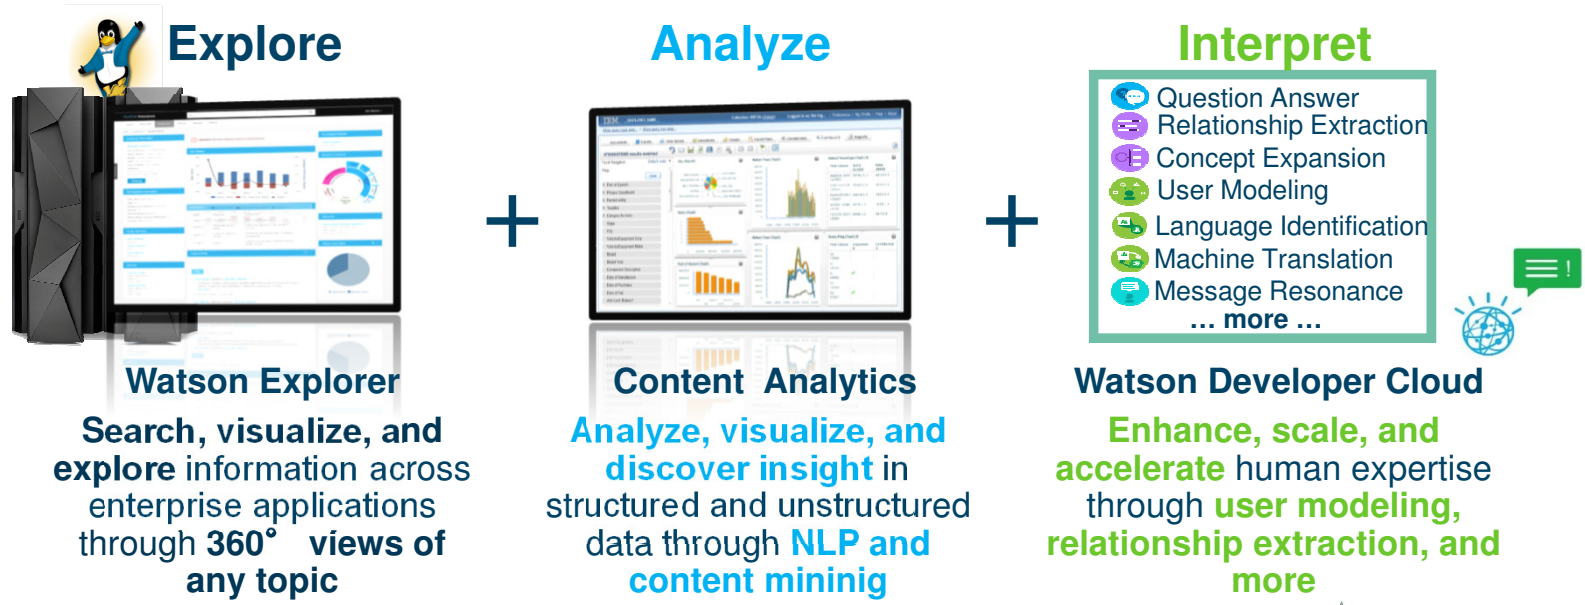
Explore

Watson Explorer

Search, visualize, and explore information across enterprise applications through 360° views of any topic

+

Analyze

Content Analytics

Analyze, visualize, and discover insight in structured and unstructured data through NLP and content mininig

+

Interpret

Question Answer
Relationship Extraction
Concept Expansion
User Modeling
Language Identification
Machine Translation
Message Resonance
... more ...

Watson Developer Cloud

Enhance, scale, and accelerate human expertise through user modeling, relationship extraction, and more